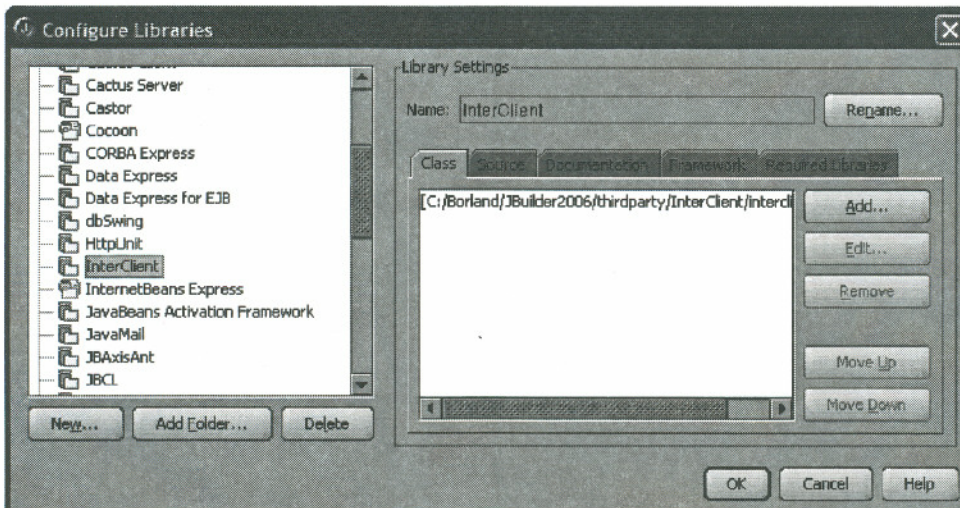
Configure Libraries

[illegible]
Cactus Server
Castor
Cocoon
CORBA Express
Data Express
Data Express for EJB
dbSwing
HttpUnit
InterClient
InternetBeans Express
JavaBeans Activation Framework
JavaMail
JBAxisAnt
JBCL

New... Add Folder... Delete

Library Settings
Name: InterClient
Rename...

Class Source Documentation Framework Required Libraries

[C:/Borland/JBuilder2006/thirdparty/InterClient/intercl

Add...
Edit...
Remove
Move Up
Move Down

OK Cancel Help